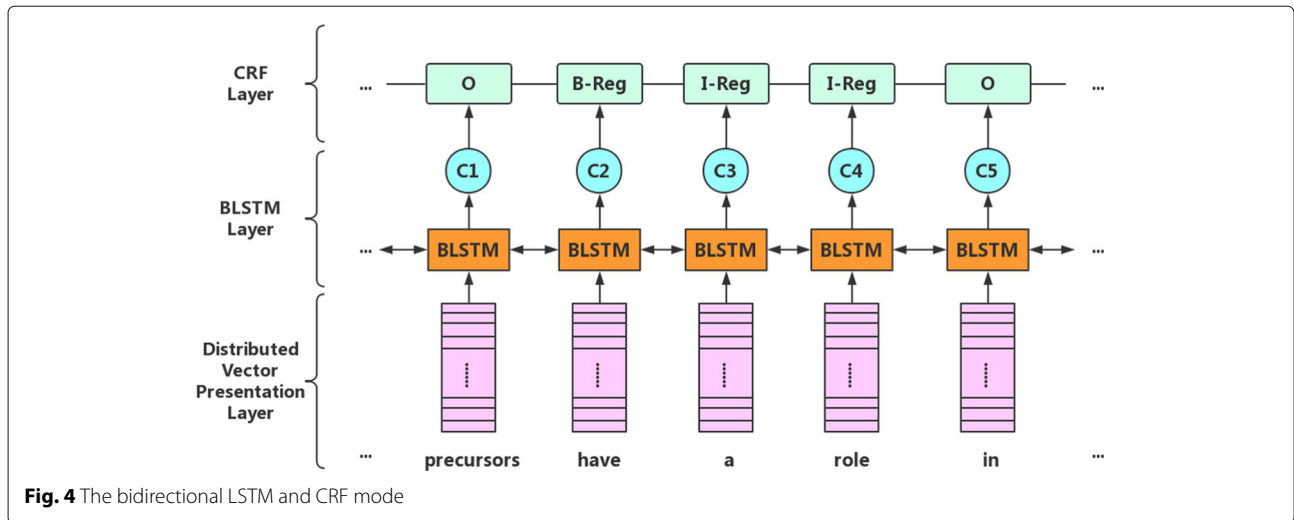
CRF Layer

... O B-Reg I-Reg I-Reg O ...

C1 C2 C3 C4 C5

BLSTM Layer

... BLSTM BLSTM BLSTM BLSTM BLSTM ...

Distributed Vector Presentation Layer

... precursors have a role in ...

**Fig. 4** The bidirectional LSTM and CRF mode